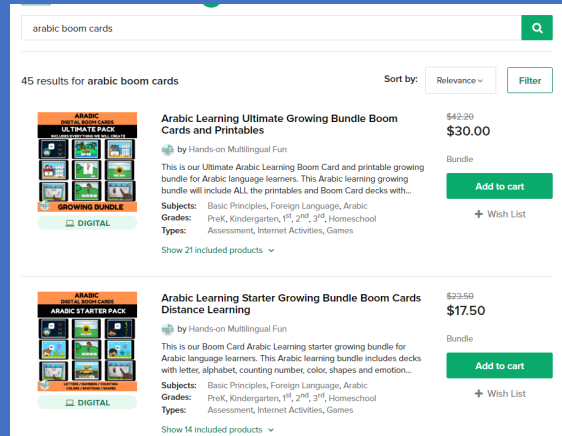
arabic boom cards

45 results for **arabic boom cards**

Sort by: Relevance

Filter

ARABIC DIGITAL BOOM CARDS ULTIMATE PACK INCLUDES EVERYTHING WE WILL CREATE GROWING BUNDLE

DIGITAL

Arabic Learning Ultimate Growing Bundle Boom Cards and Printables

by Hands-on Multilingual Fun

This is our Ultimate Arabic Learning Boom Card and printable growing bundle for Arabic language learners. This Arabic learning growing bundle will include ALL the printables and Boom Card decks with...

Subjects: Basic Principles, Foreign Language, Arabic
Grades: PreK, Kindergarten, $1^{st}$, $2^{nd}$, $3^{rd}$, Homeschool
Types: Assessment, Internet Activities, Games

Show 21 included products

~~$42.20~~
$30.00

Bundle

Add to cart

Wish List

ARABIC DIGITAL BOOM CARDS ARABIC STARTER PACK LETTERS / NUMBERS / COUNTING COLORS / EMOTIONS / SHAPES

DIGITAL

Arabic Learning Starter Growing Bundle Boom Cards Distance Learning

by Hands-on Multilingual Fun

This is our Boom Card Arabic Learning starter growing bundle for Arabic language learners. This Arabic learning bundle includes decks with letter, alphabet, counting number, color, shapes and emotion...

Subjects: Basic Principles, Foreign Language, Arabic
Grades: PreK, Kindergarten, $1^{st}$, $2^{nd}$, $3^{rd}$, Homeschool
Types: Assessment, Internet Activities, Games

Show 14 included products

~~$23.50~~
$17.50

Bundle

Add to cart

Wish List